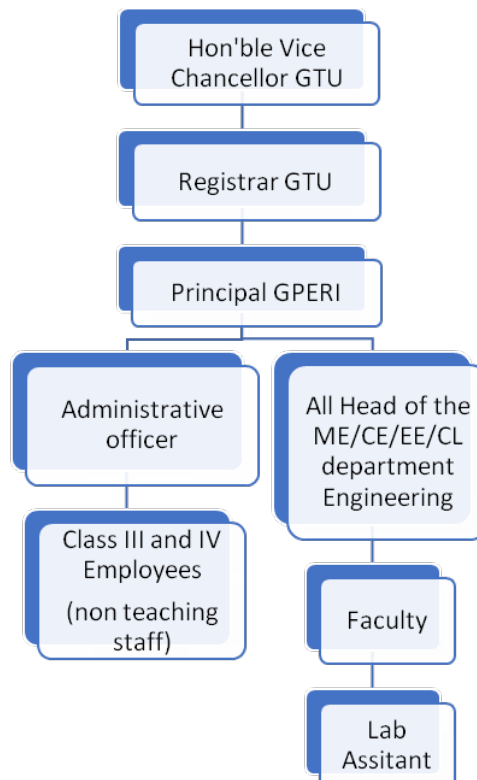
Hon'ble Vice Chancellor GTU

Registrar GTU

Principal GPERI

Administrative officer

Class III and IV Employees
(non teaching staff)

All Head of the ME/CE/EE/CL department Engineering

Faculty

Lab Assitant